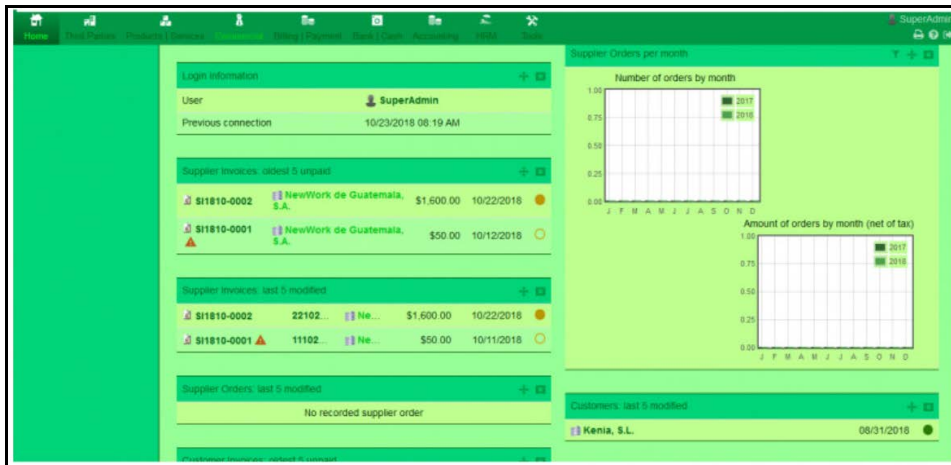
Home Third Parties Products | Services Commercial Billing | Payment Bank | Cash Accounting HRM Tools

SuperAdmin

Login Information

| User | SuperAdmin |
|---|---|
| Previous connection | 10/23/2018 08:19 AM |

Supplier invoices: oldest 5 unpaid

| SI1810-0002 | NewWork de Guatemala, S.A. | $1,600.00 | 10/22/2018 |
|---|---|---|---|
| SI1810-0001 | NewWork de Guatemala, S.A. | $50.00 | 10/12/2018 |

Supplier invoices: last 5 modified

| SI1810-0002 | 22102... | Ne... | $1,600.00 | 10/22/2018 |
|---|---|---|---|---|
| SI1810-0001 | 11102... | Ne... | $50.00 | 10/11/2018 |

Supplier Orders: last 5 modified

No recorded supplier order

Customer invoices: oldest 5 unpaid

Supplier Orders per month

Number of orders by month

1.00
0.75
0.50
0.25
0.00
J F M A M J J A S O N D

2017
2018

Amount of orders by month (net of tax)

1.00
0.75
0.50
0.25
0.00
J F M A M J J A S O N D

2017
2018

Customers: last 5 modified

| Kenia, S.L. | 08/31/2018 |
|---|---|